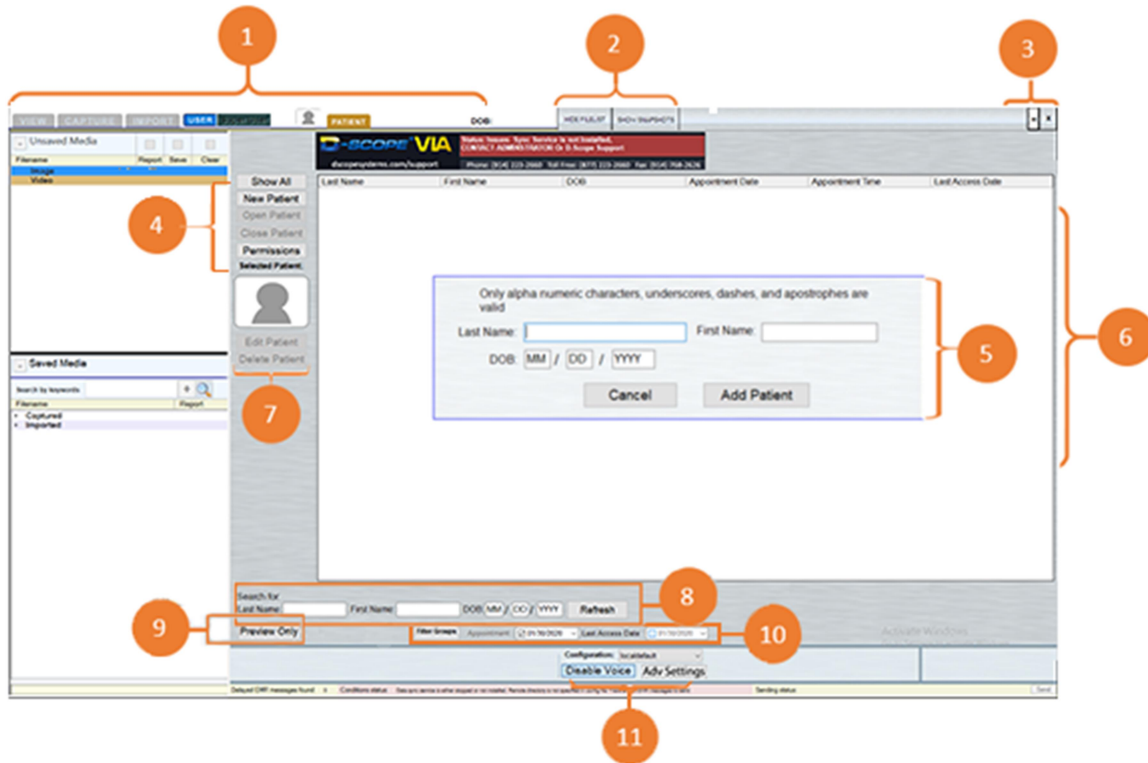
1

2

3

VIEW CAPTURE IMPORT USER

PATIENT

DOB:

HIDE FILELIST SHOW SNAPSHOTS

Unsaved Media

Filename Report Save Clear

Image

Video

D-SCOPE VIA

Status Issues: Sync Service is not installed, CONTACT ADMINISTRATOR Or D-Scope Support

dscopesystems.com/support

Phone: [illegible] Toll Free: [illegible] Fax: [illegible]

Show All

New Patient

Open Patient

Close Patient

Permissions

Selected Patient

4

| Last Name | First Name | DOB | Appointment Date | Appointment Time | Last Access Date |
|---|---|---|---|---|---|

6

Only alpha numeric characters, underscores, dashes, and apostrophes are valid

Last Name: First Name:

DOB: MM / DD / YYYY

Cancel Add Patient

5

Edit Patient

Delete Patient

7

Saved Media

Search by keywords

Filename Report

Captured

Imported

Search for

Last Name: First Name: DOB MM / DD / YYYY Refresh

8

9

Preview Only

Filter Groups Appointment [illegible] Last Access Date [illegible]

10

Activate Windows

Configuration: localdefault

Disable Voice Adv Settings

11

Delayed ORF messages found Conditions status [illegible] Sending status Send